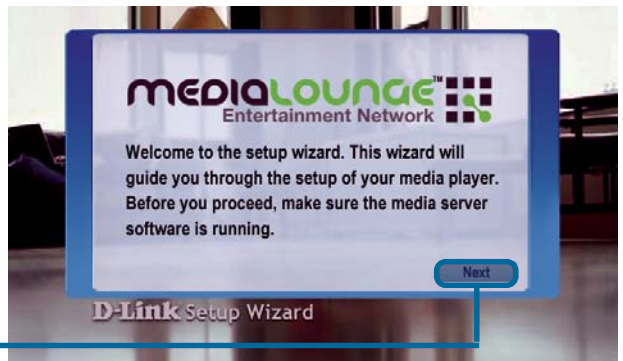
MEDIALOUNGE™
Entertainment Network

Welcome to the setup wizard. This wizard will guide you through the setup of your media player. Before you proceed, make sure the media server software is running.

Next

D-Link Setup Wizard